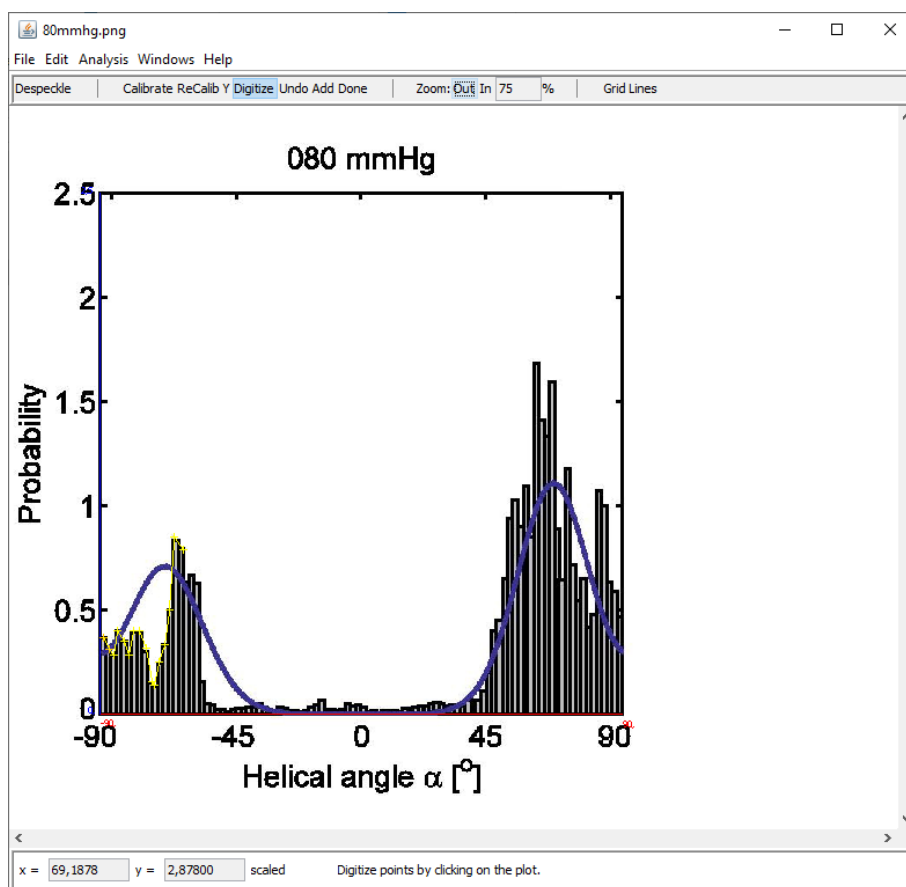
80mmhg.png

File Edit Analysis Windows Help

Despeckle Calibrate ReCalib Y Digitize Undo Add Done Zoom: Out In 75 % Grid Lines

080 mmHg

Probability

2.5
2
1.5
1
0.5
0

-90 -45 0 45 90

Helical angle α [°]

-90 90

x = 69,1878 y = 2,87800 scaled Digitize points by clicking on the plot.